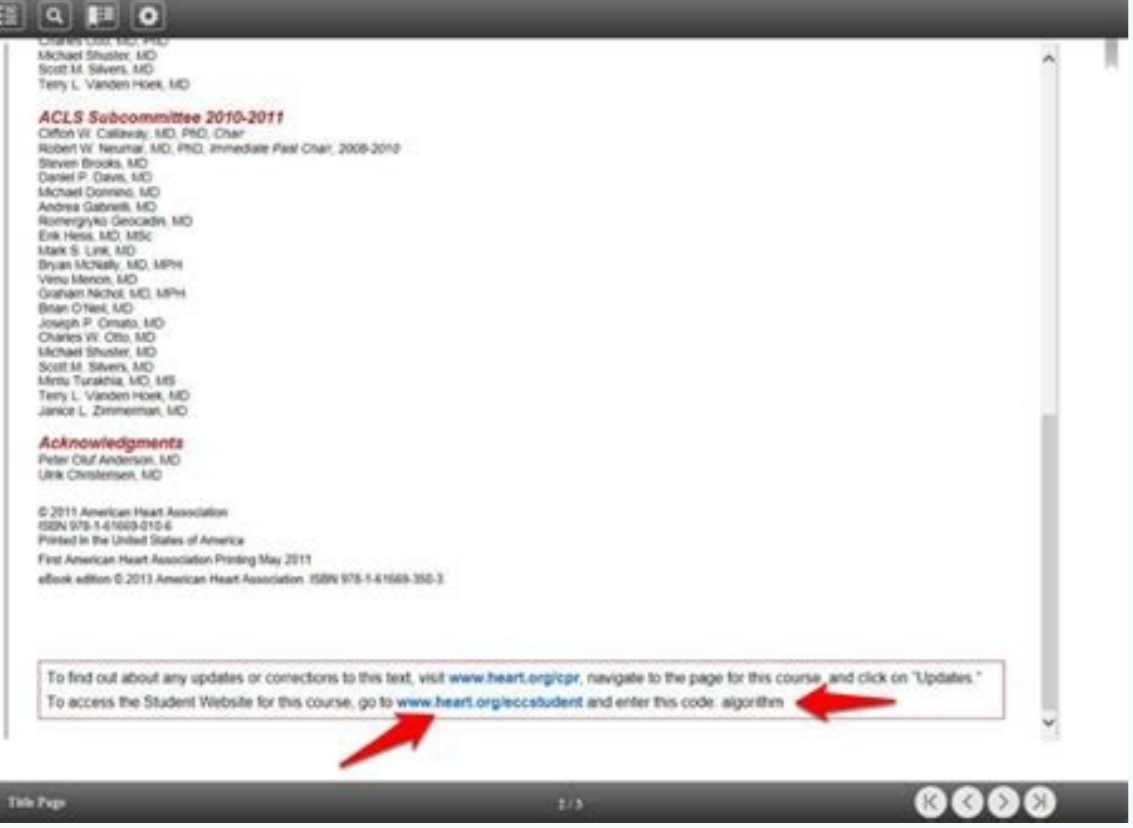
Charles Otto, MD, PhD
Michael Shuster, MD
Scott M. Silvers, MD
Terry L. Vanden Hoek, MD

ACLS Subcommittee 2010-2011
Clifton W. Callaway, MD, PhD, Chair
Robert W. Neumar, MD, PhD, Immediate Past Chair, 2008-2010
Steven Brooks, MD
Daniel P. Davis, MD
Michael Donnino, MD
Andrea Gabrielli, MD
Romergryko Geocadin, MD
Erik Hess, MD, MSc
Mark S. Link, MD
Bryan McNally, MD, MPH
Venu Menon, MD
Graham Nichol, MD, MPH
Brian O'Neil, MD
Joseph P. Ornato, MD
Charles W. Otto, MD
Michael Shuster, MD
Scott M. Silvers, MD
Mintu Turakhia, MD, MS
Terry L. Vanden Hoek, MD
Janice L. Zimmerman, MD

Acknowledgments
Peter Oluf Andersen, MD
Ulrik Christensen, MD

© 2011 American Heart Association
ISBN 978-1-61669-010-6
Printed in the United States of America
First American Heart Association Printing May 2011
eBook edition © 2013 American Heart Association. ISBN 978-1-61669-350-3

To find out about any updates or corrections to this text, visit www.heart.org/cpr, navigate to the page for this course, and click on "Updates."
To access the Student Website for this course, go to www.heart.org/eccstudent and enter this code: algorithm

Title Page
2 / 3